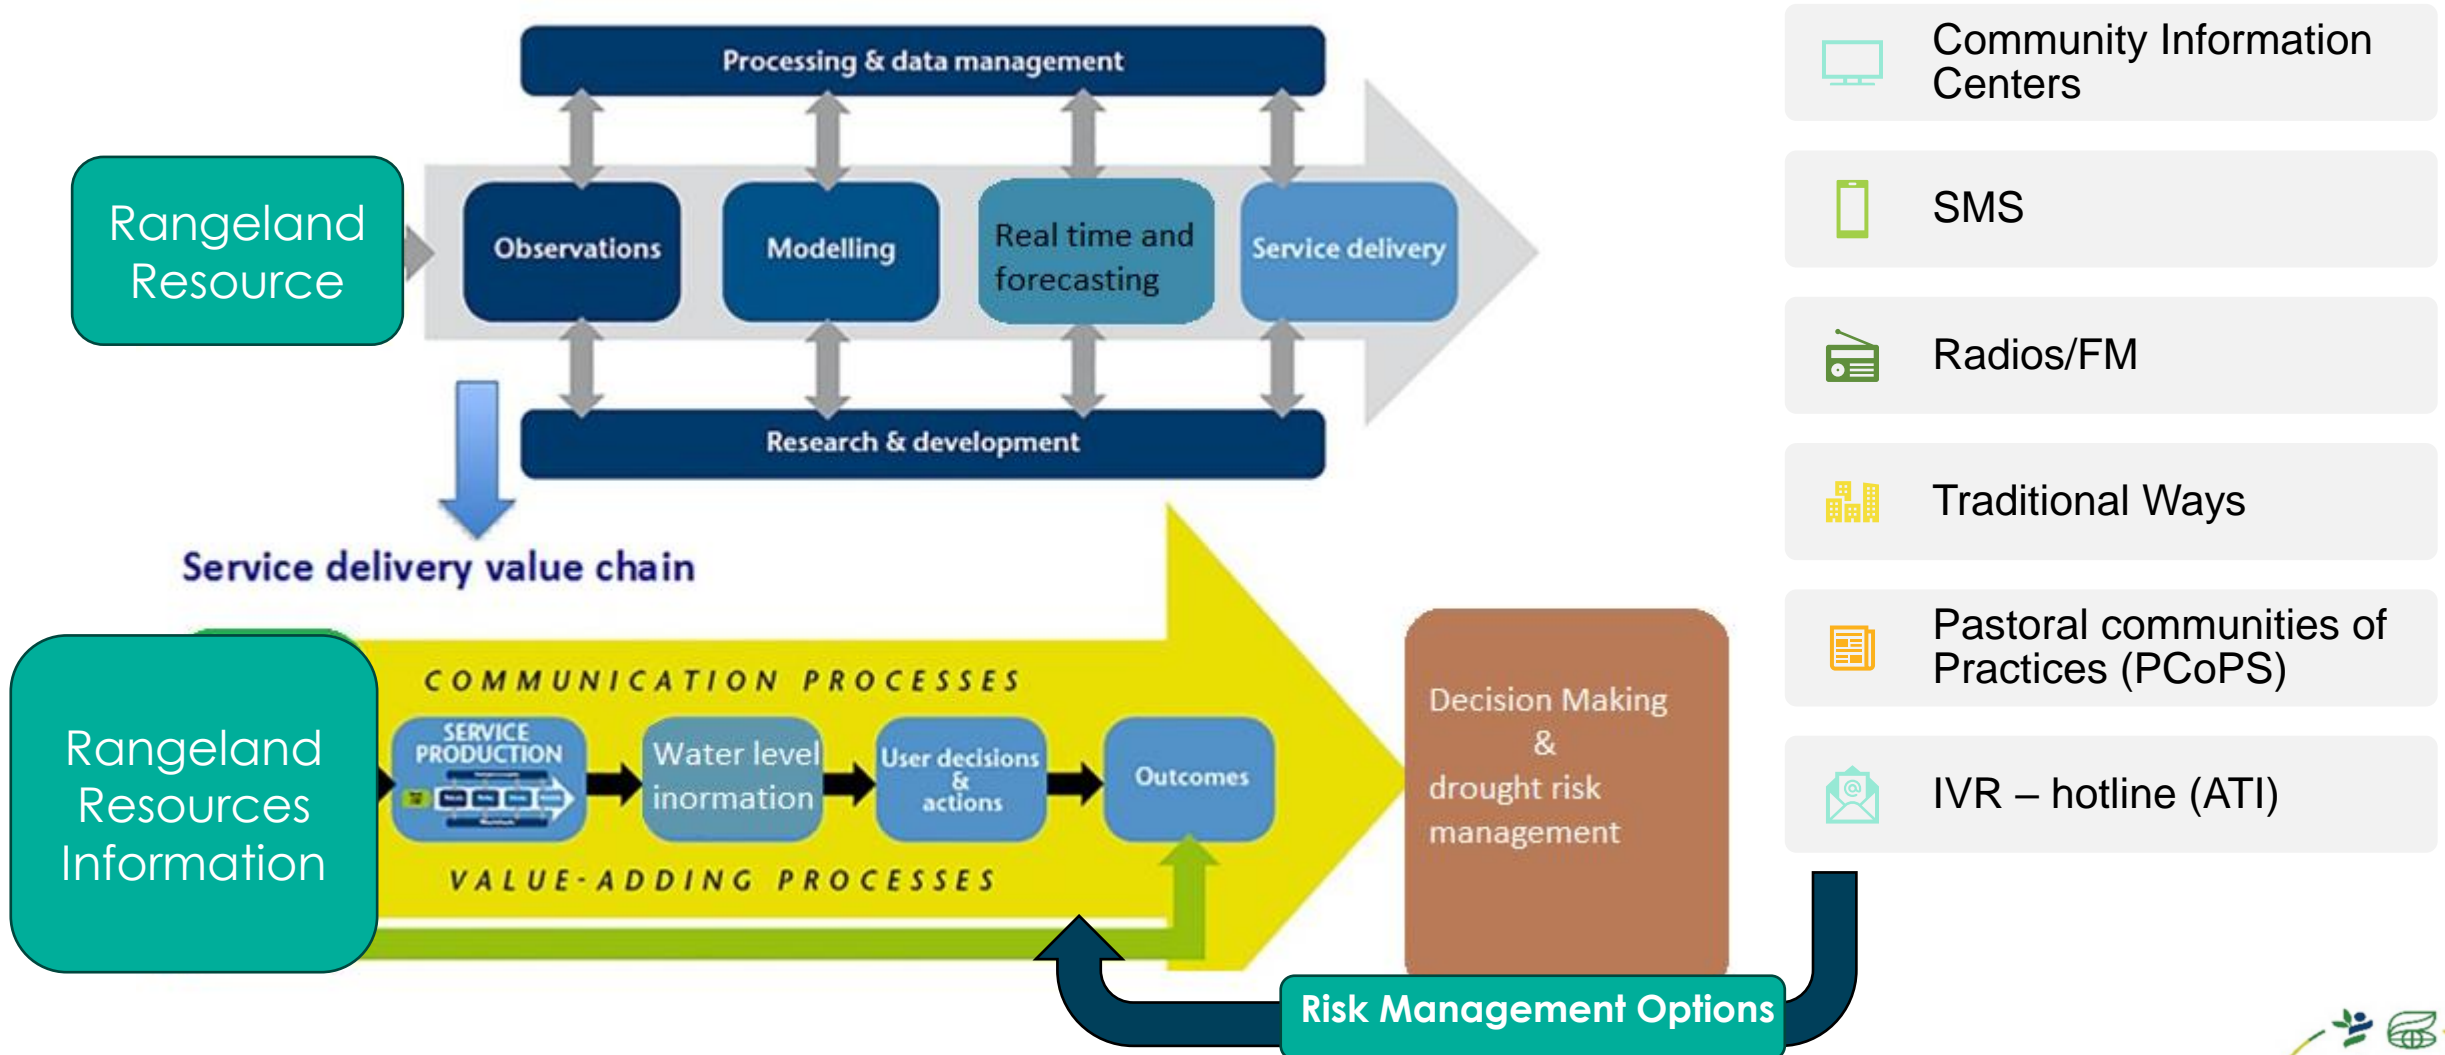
Processing & data management

Rangeland Resource

Observations

Modelling

Real time and forecasting

Service delivery

Research & development

Service delivery value chain

Rangeland Resources Information

COMMUNICATION PROCESSES

SERVICE PRODUCTION

Water level inormation

User decisions & actions

Outcomes

VALUE-ADDING PROCESSES

Decision Making & drought risk management

Risk Management Options

Community Information Centers

SMS

Radios/FM

Traditional Ways

Pastoral communities of Practices (PCoPS)

IVR – hotline (ATI)